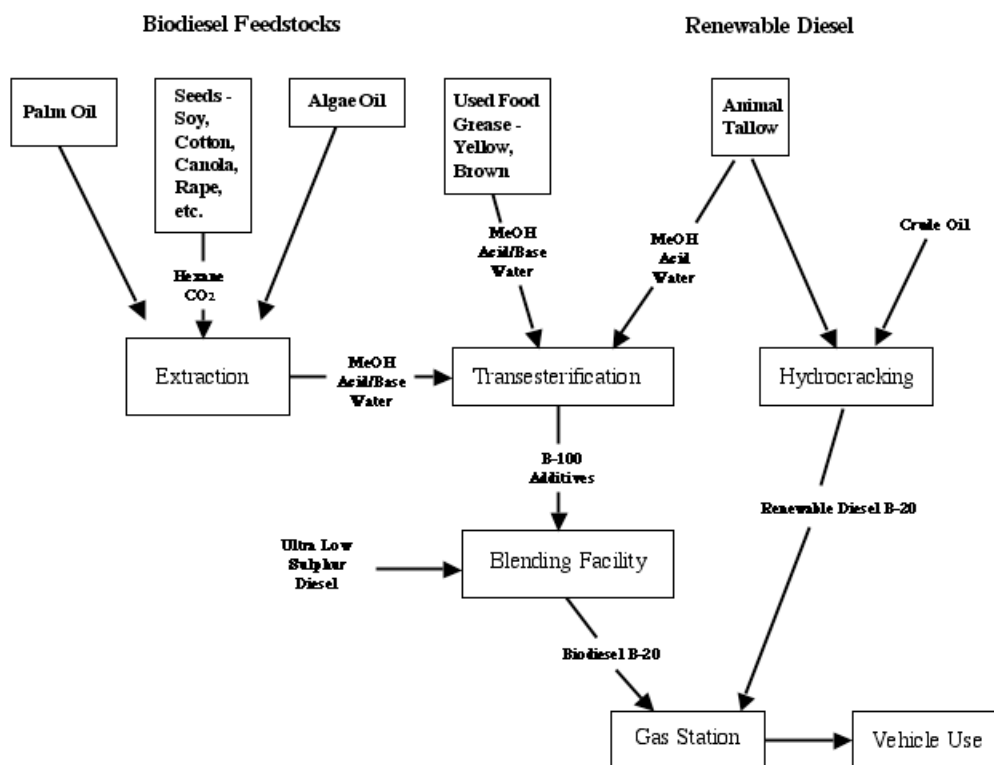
Biodiesel Feedstocks

Renewable Diesel

Palm Oil

Seeds - Soy, Cotton, Canola, Rape, etc.

Algae Oil

Used Food Grease - Yellow, Brown

Animal Tallow

Hexane $CO_2$

MeOH Acid/Base Water

MeOH Acid Water

Crude Oil

Extraction

MeOH Acid/Base Water

Transesterification

Hydrocracking

B-100 Additives

Renewable Diesel B-20

Ultra Low Sulphur Diesel

Blending Facility

Biodiesel B-20

Gas Station

Vehicle Use